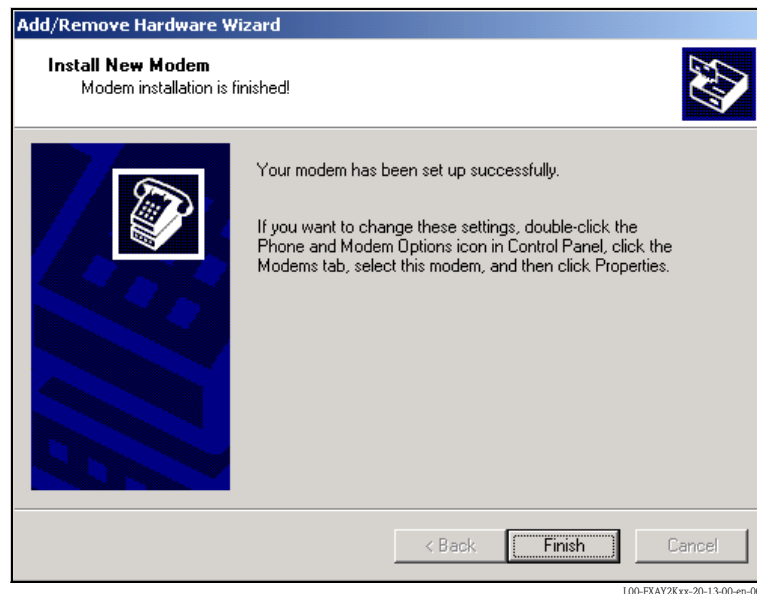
Add/Remove Hardware Wizard

Install New Modem
Modem installation is finished!

Your modem has been set up successfully.

If you want to change these settings, double-click the Phone and Modem Options icon in Control Panel, click the Modems tab, select this modem, and then click Properties.

< Back

Finish

Cancel

L00-FXAY2Kxx-20-13-00-en-0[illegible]